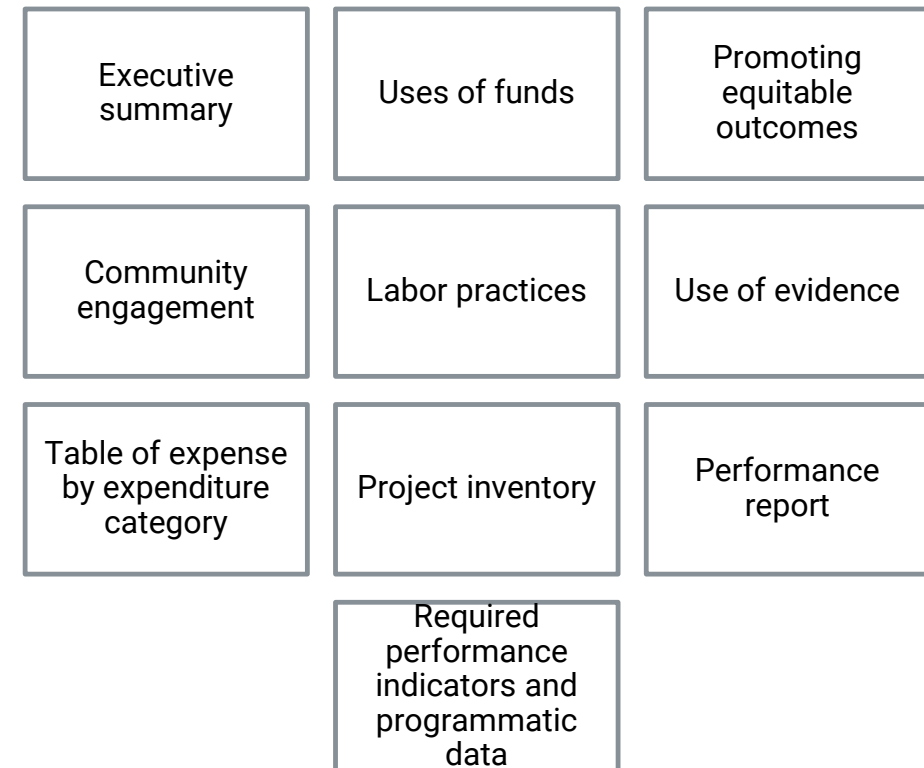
Executive summary

Uses of funds

Promoting equitable outcomes

Community engagement

Labor practices

Use of evidence

Table of expense by expenditure category

Project inventory

Performance report

Required performance indicators and programmatic data